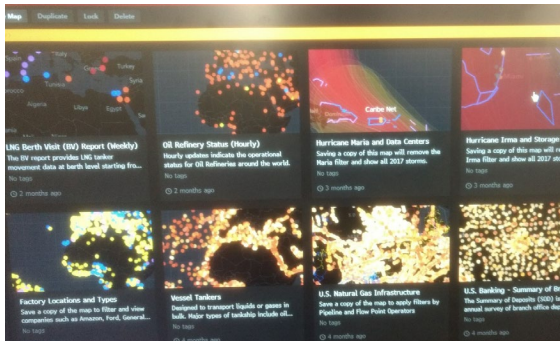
Map Duplicate Lock Delete

Turkey
Algeria Tunisia
Libya Egypt

LNG Berth Visit (BV) Report (Weekly)
The BV report provides LNG tanker movement data at berth level starting fro...
No tags
3 months ago

Oil Refinery Status (Hourly)
Hourly updates indicate the operational status for Oil Refineries around the world.
No tags
2 months ago

Caribe Net

Hurricane Maria and Data Centers
Saving a copy of this map will remove the Maria filter and show all 2017 storms.
No tags
3 months ago

Hurricane Irma and Storage
Saving a copy of this map will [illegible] Irma filter and show all 2017 st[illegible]
No tags
3 months ago

Factory Locations and Types
Save a copy of the map to filter and view companies such as Amazon, Ford, General...
No tags

Vessel Tankers
Designed to transport liquids or gases in bulk. Major types of tankship include oil...
No tags

U.S. Natural Gas Infrastructure
Save a copy of the map to apply filters by Pipeline and Flow Point Operators
No tags

U.S. Banking - Summary of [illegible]
The Summary of Deposits (SOD) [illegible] annual survey of branch office de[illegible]
No tags